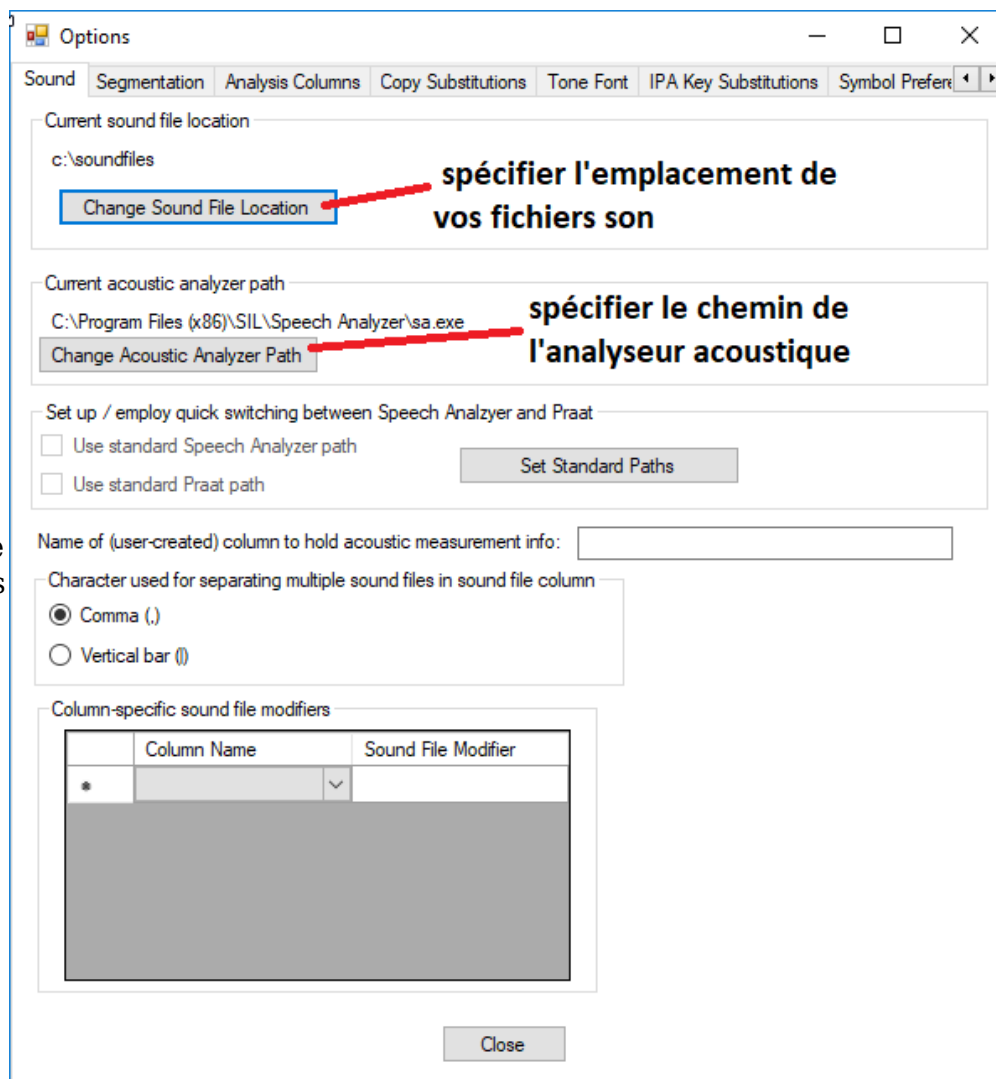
Options

Sound | Segmentation | Analysis Columns | Copy Substitutions | Tone Font | IPA Key Substitutions | Symbol Prefere

Current sound file location

c:\soundfiles

Change Sound File Location

spécifier l'emplacement de vos fichiers son

Current acoustic analyzer path

C:\Program Files (x86)\SIL\Speech Analyzer\sa.exe

Change Acoustic Analyzer Path

spécifier le chemin de l'analyseur acoustique

Set up / employ quick switching between Speech Analzyer and Praat

Use standard Speech Analyzer path

Use standard Praat path

Set Standard Paths

Name of (user-created) column to hold acoustic measurement info:

Character used for separating multiple sound files in sound file column

Comma (,)

Vertical bar (|)

Column-specific sound file modifiers

| | Column Name | Sound File Modifier |
|---|---|---|
| * | | |

Close